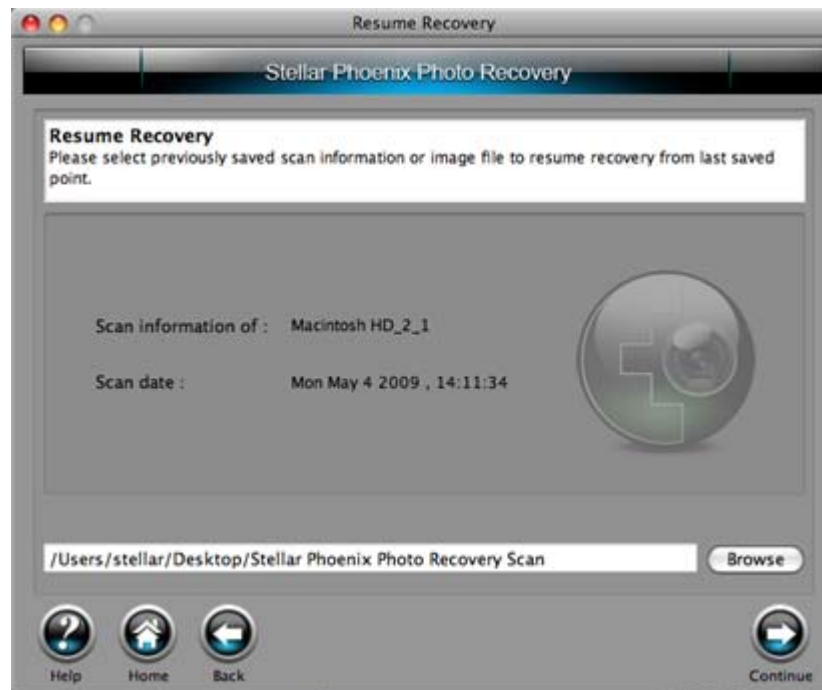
Resume Recovery

Stellar Phoenix Photo Recovery

Resume Recovery
Please select previously saved scan information or image file to resume recovery from last saved point.

Scan information of : Macintosh HD_2_1

Scan date : Mon May 4 2009 , 14:11:34

/Users/stellar/Desktop/Stellar Phoenix Photo Recovery Scan

Browse

Help

Home

Back

Continue